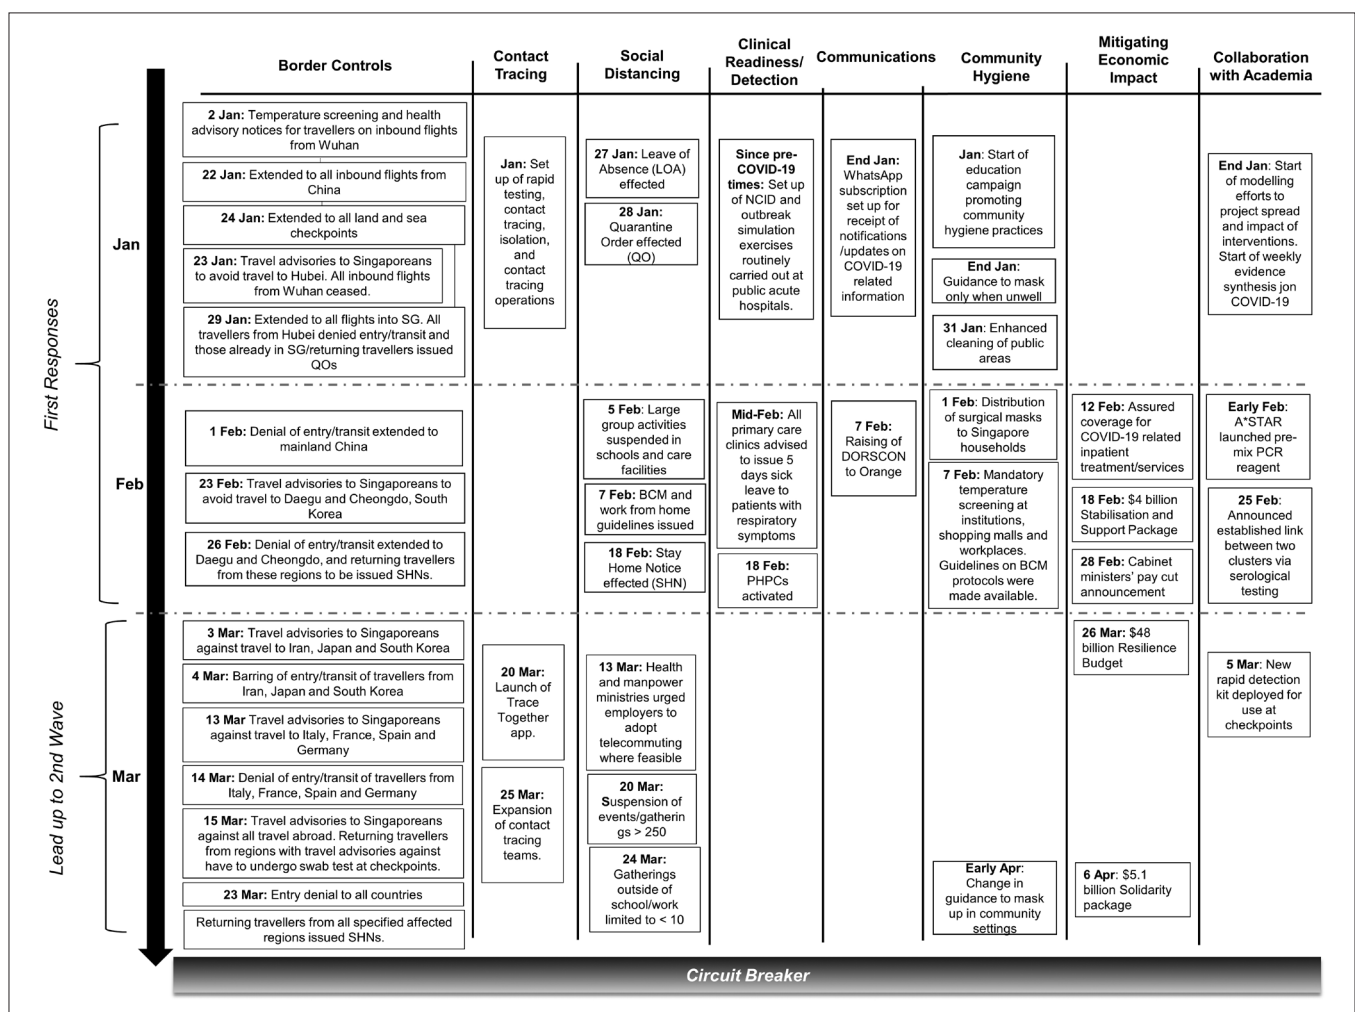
Border Controls

Contact Tracing

Social Distancing

Clinical Readiness/ Detection

Communications

Community Hygiene

Mitigating Economic Impact

Collaboration with Academia

First Responses

Jan

2 Jan: Temperature screening and health advisory notices for travellers on inbound flights from Wuhan

22 Jan: Extended to all inbound flights from China

24 Jan: Extended to all land and sea checkpoints

23 Jan: Travel advisories to Singaporeans to avoid travel to Hubei. All inbound flights from Wuhan ceased.

29 Jan: Extended to all flights into SG. All travellers from Hubei denied entry/transit and those already in SG/returning travellers issued QOs

Jan: Set up of rapid testing, contact tracing, isolation, and contact tracing operations

27 Jan: Leave of Absence (LOA) effected

28 Jan: Quarantine Order effected (QO)

Since pre-COVID-19 times: Set up of NCID and outbreak simulation exercises routinely carried out at public acute hospitals.

End Jan: WhatsApp subscription set up for receipt of notifications /updates on COVID-19 related information

Jan: Start of education campaign promoting community hygiene practices

End Jan: Guidance to mask only when unwell

31 Jan: Enhanced cleaning of public areas

End Jan: Start of modelling efforts to project spread and impact of interventions. Start of weekly evidence synthesis jon COVID-19

Feb

1 Feb: Denial of entry/transit extended to mainland China

23 Feb: Travel advisories to Singaporeans to avoid travel to Daegu and Cheongdo, South Korea

26 Feb: Denial of entry/transit extended to Daegu and Cheongdo, and returning travellers from these regions to be issued SHNs.

5 Feb: Large group activities suspended in schools and care facilities

7 Feb: BCM and work from home guidelines issued

18 Feb: Stay Home Notice effected (SHN)

Mid-Feb: All primary care clinics advised to issue 5 days sick leave to patients with respiratory symptoms

18 Feb: PHPCs activated

7 Feb: Raising of DORSCON to Orange

1 Feb: Distribution of surgical masks to Singapore households

7 Feb: Mandatory temperature screening at institutions, shopping malls and workplaces. Guidelines on BCM protocols were made available.

12 Feb: Assured coverage for COVID-19 related inpatient treatment/services

18 Feb: $4 billion Stabilisation and Support Package

28 Feb: Cabinet ministers' pay cut announcement

Early Feb: A*STAR launched pre-mix PCR reagent

25 Feb: Announced established link between two clusters via serological testing

Lead up to 2nd Wave

Mar

3 Mar: Travel advisories to Singaporeans against travel to Iran, Japan and South Korea

4 Mar: Barring of entry/transit of travellers from Iran, Japan and South Korea

13 Mar Travel advisories to Singaporeans against travel to Italy, France, Spain and Germany

14 Mar: Denial of entry/transit of travellers from Italy, France, Spain and Germany

15 Mar: Travel advisories to Singaporeans against all travel abroad. Returning travellers from regions with travel advisories against have to undergo swab test at checkpoints.

23 Mar: Entry denial to all countries

Returning travellers from all specified affected regions issued SHNs.

20 Mar: Launch of Trace Together app.

25 Mar: Expansion of contact tracing teams.

13 Mar: Health and manpower ministries urged employers to adopt telecommuting where feasible

20 Mar: Suspension of events/gatherings > 250

24 Mar: Gatherings outside of school/work limited to < 10

Early Apr: Change in guidance to mask up in community settings

26 Mar: $48 billion Resilience Budget

6 Apr: $5.1 billion Solidarity package

5 Mar: New rapid detection kit deployed for use at checkpoints

Circuit Breaker